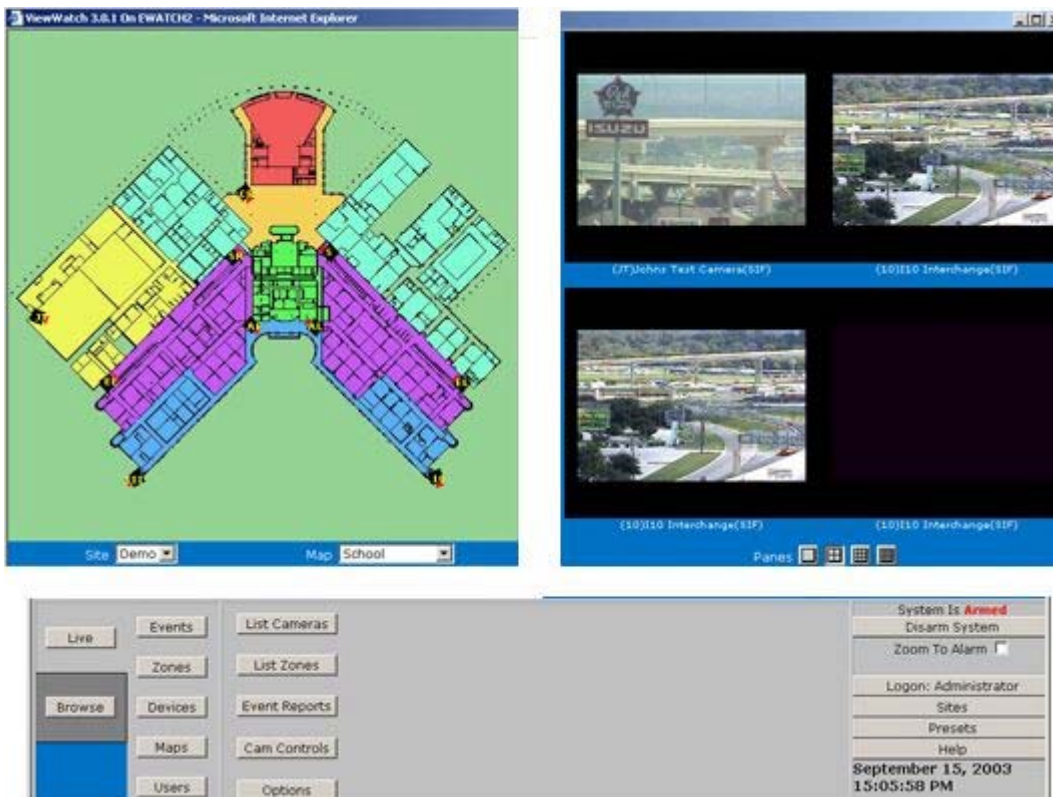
ViewWatch 3.0.1 On EWATCH2 - Microsoft Internet Explorer

Site Demo
Map School

ISUZU

(JT)Johns Test Camera(SIF)
(10)I10 Interchange(SIF)
(10)I10 Interchange(SIF)
(10)I10 Interchange(SIF)

Panes

Live
Browse
Events
Zones
Devices
Maps
Users
List Cameras
List Zones
Event Reports
Cam Controls
Options

System Is Armed
Disarm System
Zoom To Alarm
Logon: Administrator
Sites
Presets
Help
September 15, 2003
15:05:58 PM